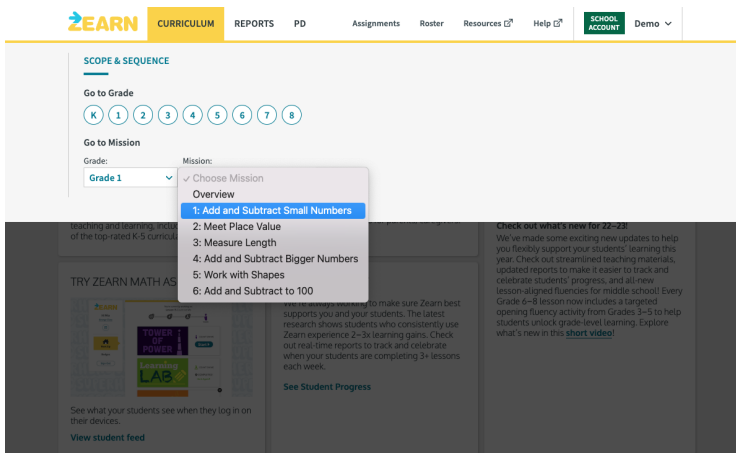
ZEARN CURRICULUM REPORTS PD Assignments Roster Resources Help SCHOOL ACCOUNT Demo

SCOPE & SEQUENCE

Go to Grade

K 1 2 3 4 5 6 7 8

Go to Mission

Grade:
Grade 1

Mission:
✓ Choose Mission
Overview
1: Add and Subtract Small Numbers
2: Meet Place Value
3: Measure Length
4: Add and Subtract Bigger Numbers
5: Work with Shapes
6: Add and Subtract to 100

teaching and learning, includ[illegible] of the top-rated K-5 curricul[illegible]

TRY ZEARN MATH AS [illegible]

TOWER OF POWER

Learning LAB

See what your students see when they log in on their devices.

View student feed

We're always working to make sure Zearn best supports you and your students. The latest research shows students who consistently use Zearn experience 2–3x learning gains. Check out real-time reports to track and celebrate when your students are completing 3+ lessons each week.

See Student Progress

Check out what's new for 22–23!

We've made some exciting new updates to help you flexibly support your students' learning this year. Check out streamlined teaching materials, updated reports to make it easier to track and celebrate students' progress, and all-new lesson-aligned fluencies for middle school! Every Grade 6–8 lesson now includes a targeted opening fluency activity from Grades 3–5 to help students unlock grade-level learning. Explore what's new in this short video!